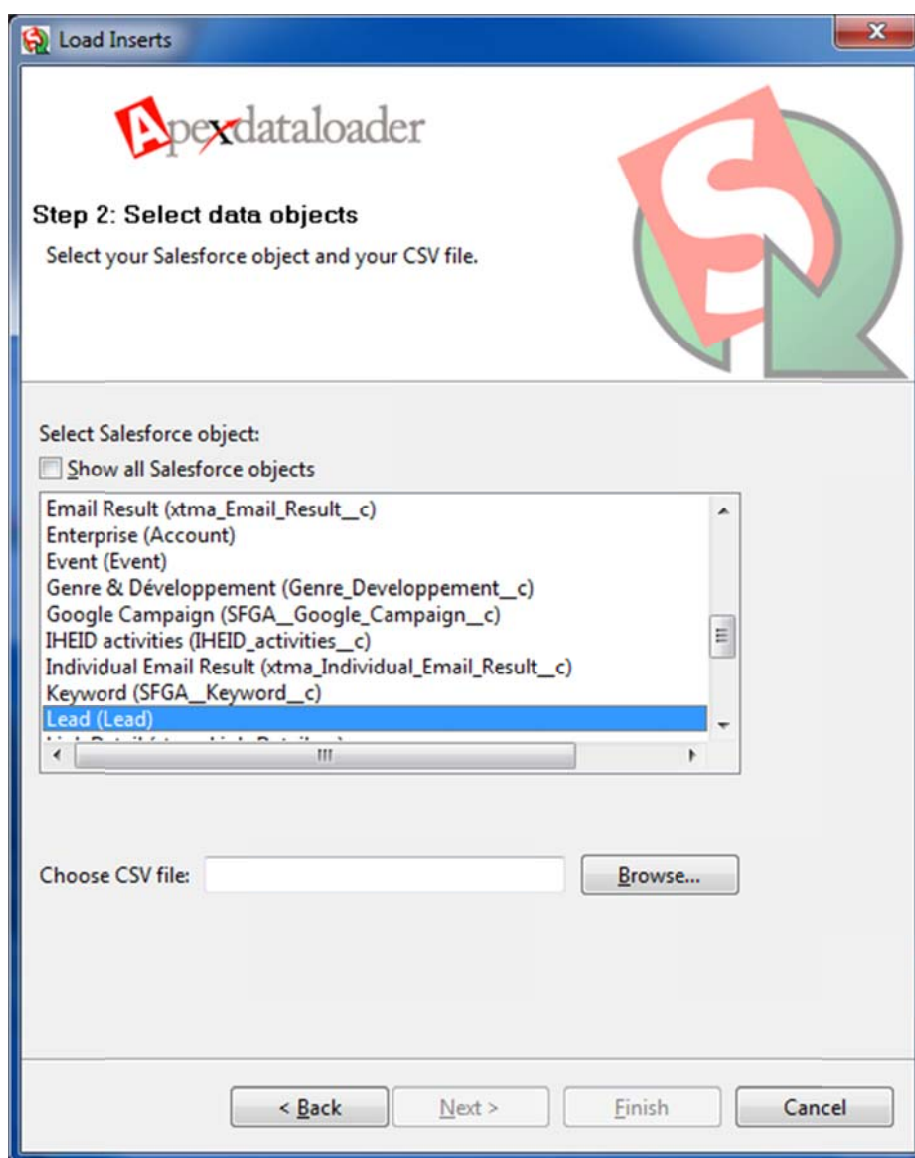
Load Inserts

Apexdataloader

Step 2: Select data objects

Select your Salesforce object and your CSV file.

Select Salesforce object:

Show all Salesforce objects

Email Result (xtma_Email_Result__c)
Enterprise (Account)
Event (Event)
Genre & Développement (Genre_Developpement__c)
Google Campaign (SFGA__Google_Campaign__c)
IHEID activities (IHEID_activities__c)
Individual Email Result (xtma_Individual_Email_Result__c)
Keyword (SFGA__Keyword__c)
Lead (Lead)
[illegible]

Choose CSV file:

Browse...

< Back

Next >

Finish

Cancel